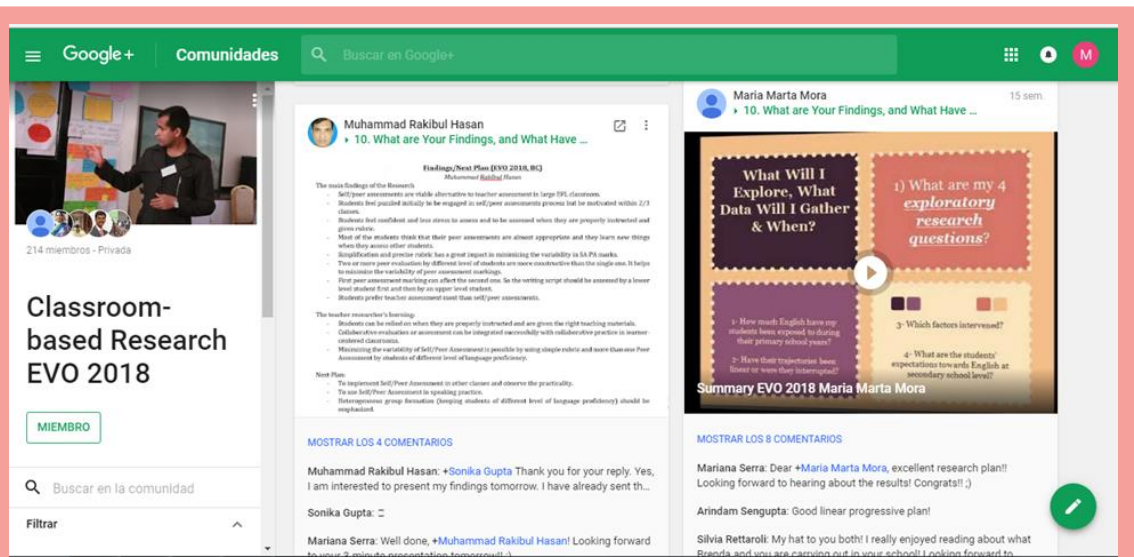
Google+ Comunidades Buscar en Google+

M

214 miembros - Privada

Classroom-based Research EVO 2018

MIEMBRO

Buscar en la comunidad

Filtrar

Muhammad Rakibul Hasan
10. What are Your Findings, and What Have ...

Findings/Next Plan (EVO 2018, BC)
Muhammad Rakibul Hasan

The main findings of the Research
- Self/peer assessments are viable alternative to teacher assessment in large EFL classroom.
- Students feel puzzled initially to be engaged in self/peer assessments process but be motivated within 2/3 classes.
- Students feel confident and less stress to assess and to be assessed when they are properly instructed and given rubric.
- Most of the students think that their peer assessments are almost appropriate and they learn new things when they assess other students.
- Simplification and precise rubric has a great impact in minimizing the variability in SA PA marks.
- Two or more peer evaluation by different level of students are more constructive than the single one. It helps to minimize the variability of peer assessment markings.
- First peer assessment marking can affect the second one. So the writing script should be assessed by a lower level student first and then by an upper level student.
- Students prefer teacher assessment most than self/peer assessments.

The teacher researcher's learning:
- Students can be relied on when they are properly instructed and are given the right teaching materials.
- Collaborative evaluation or assessment can be integrated successfully with collaborative practice in learner-centered classrooms.
- Minimizing the variability of Self/Peer Assessment is possible by using simple rubric and more than one Peer Assessment by students of different level of language proficiency.

Next Plan:
- To implement Self/Peer Assessment in other classes and observe the practicality.
- To use Self/Peer Assessment in speaking practice.
- Heterogeneous group formation (keeping students of different level of language proficiency) should be emphasized.

MOSTRAR LOS 4 COMENTARIOS

Muhammad Rakibul Hasan: +Sonika Gupta Thank you for your reply. Yes, I am interested to present my findings tomorrow. I have already sent th...

Sonika Gupta: ☺

Mariana Serra: Well done, +Muhammad Rakibul Hasan! Looking forward to your 3 minute presentation tomorrow!! :)

Maria Marta Mora
10. What are Your Findings, and What Have ...
15 sem.

What Will I Explore, What Data Will I Gather & When?

1) What are my 4 exploratory research questions?

1- How much English have my students been exposed to during their primary school years?
2- Have their trajectories been linear or were they interrupted?
3- Which factors intervened?
4- What are the students' expectations towards English at secondary school level?

Summary EVO 2018 Maria Marta Mora

MOSTRAR LOS 8 COMENTARIOS

Mariana Serra: Dear +Maria Marta Mora, excellent research plan!! Looking forward to hearing about the results! Congrats!! ;)

Arindam Sengupta: Good linear progressive plan!

Silvia Rettaroli: My hat to you both! I really enjoyed reading about what Brenda and you are carrying out in your school! Looking forward to...